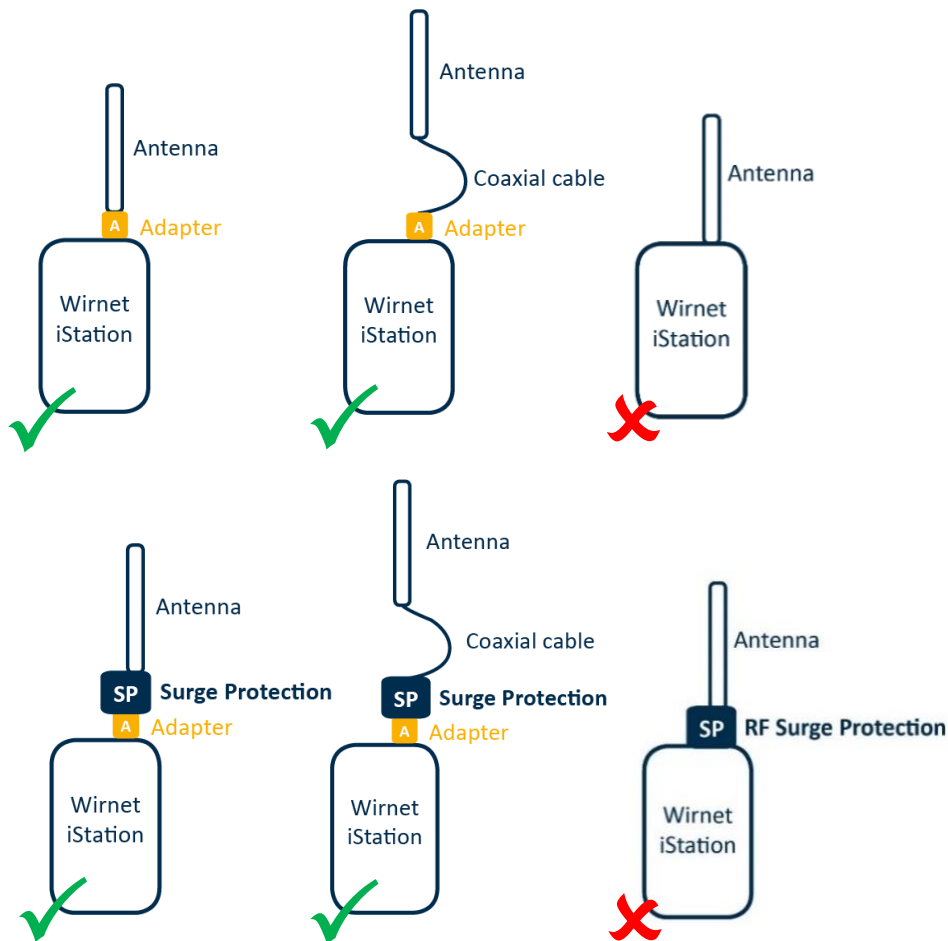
Antenna

A Adapter

Wirnet iStation

Antenna

Coaxial cable

A Adapter

Wirnet iStation

Antenna

Wirnet iStation

Antenna

SP Surge Protection

A Adapter

Wirnet iStation

Antenna

Coaxial cable

SP Surge Protection

A Adapter

Wirnet iStation

Antenna

SP RF Surge Protection

Wirnet iStation